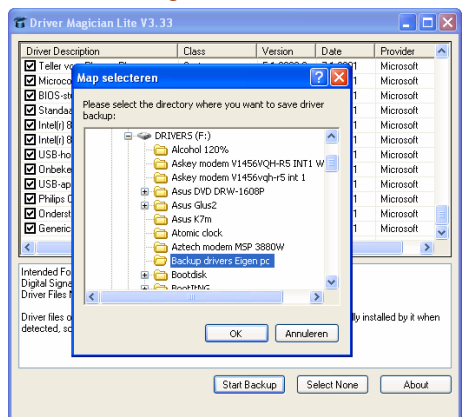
Driver Magician Lite V3.33

| Driver Description | Class | Version | Date | Provider |
|---|---|---|---|---|
| Teller v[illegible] | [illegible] | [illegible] | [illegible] | Microsoft |
| Microco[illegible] | | | | Microsoft |
| BIOS-st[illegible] | | | | Microsoft |
| Standaa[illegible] | | | | Microsoft |
| Intel(r) 8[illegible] | | | | Microsoft |
| Intel(r) 8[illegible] | | | | Microsoft |
| USB-ho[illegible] | | | | Microsoft |
| Onbeke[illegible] | | | | Microsoft |
| USB-ap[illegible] | | | | Microsoft |
| Philips D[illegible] | | | | Microsoft |
| Onderst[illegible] | | | | Microsoft |
| Generic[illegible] | | | | Microsoft |

Map selecteren

Please select the directory where you want to save driver backup:

DRIVERS (F:)
Alcohol 120%
Askey modem V1456VQH-R5 INT1 W
Askey modem V1456vqh-r5 int 1
Asus DVD DRW-1608P
Asus Glus2
Asus K7m
Atomic clock
Aztech modem MSP 3880W
Backup drivers Eigen pc
Bootdisk
BootITNG

OK
Annuleren

Intended Fo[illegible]
Digital Signa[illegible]
Driver Files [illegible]

Driver files o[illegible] lly installed by it when detected, sc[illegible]

Start Backup
Select None
About